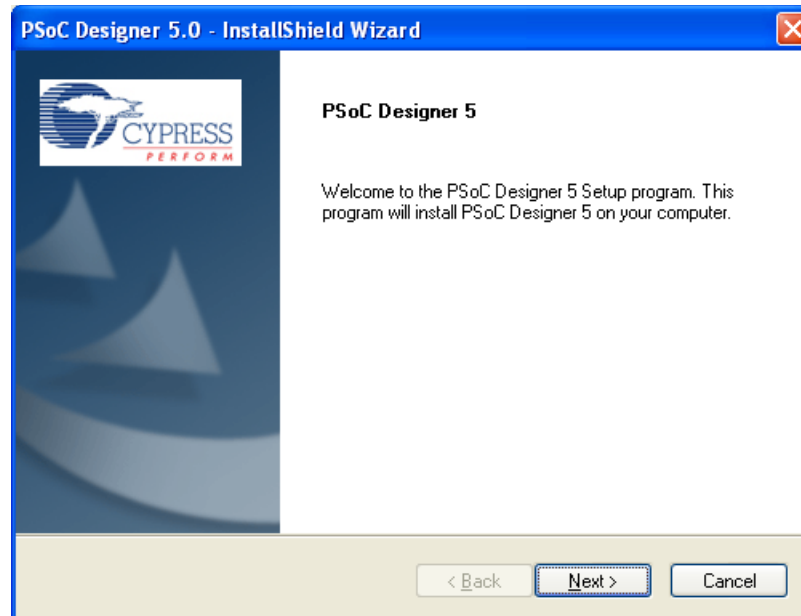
PSoC Designer 5.0 - InstallShield Wizard

CYPRESS
PERFORM

PSoC Designer 5

Welcome to the PSoC Designer 5 Setup program. This program will install PSoC Designer 5 on your computer.

< Back
Next >
Cancel